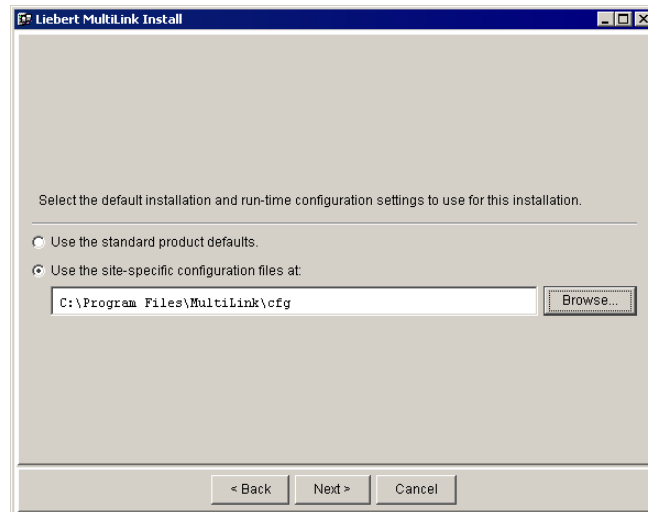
Liebert MultiLink Install

Select the default installation and run-time configuration settings to use for this installation.

Use the standard product defaults.

Use the site-specific configuration files at:

C:\Program Files\MultiLink\cfg

Browse...

< Back

Next >

Cancel